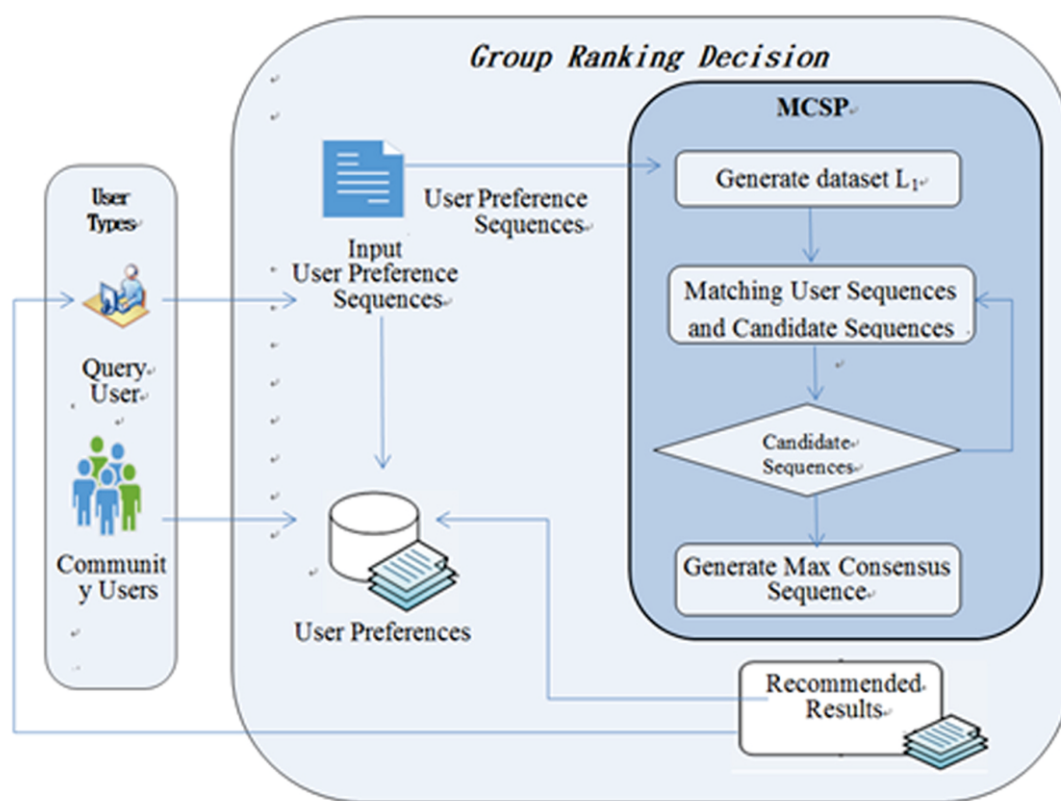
Group Ranking Decision

User Types

Query User

Community Users

Input User Preference Sequences

User Preference Sequences

User Preferences

MCSP

Generate dataset $L_1$

Matching User Sequences and Candidate Sequences

Candidate Sequences

Generate Max Consensus Sequence

Recommended Results